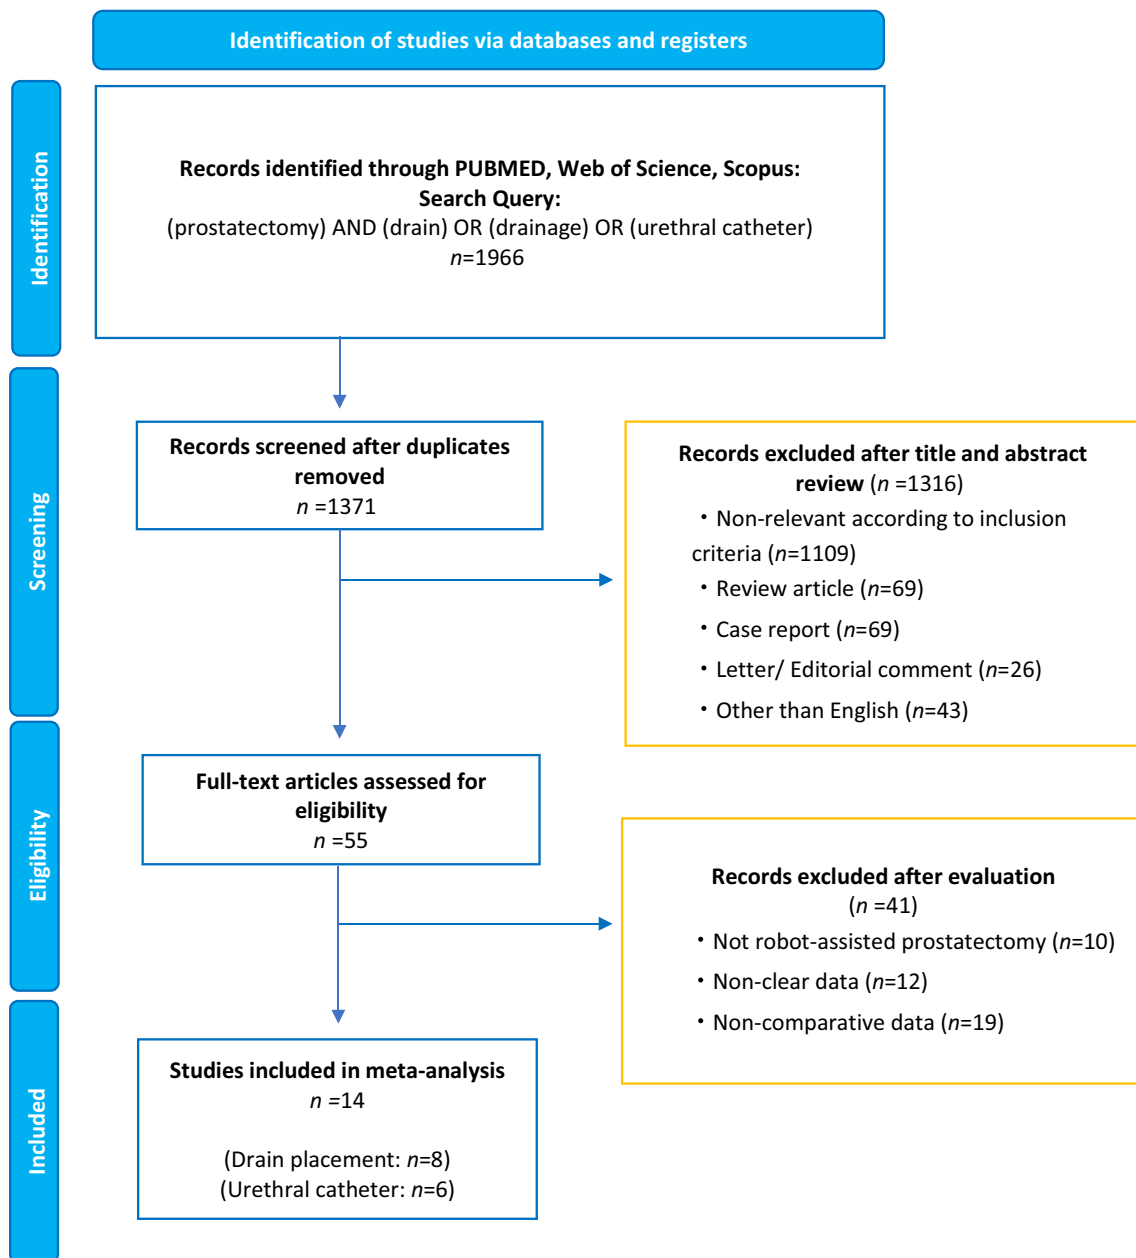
Identification of studies via databases and registers

Identification

Records identified through PUBMED, Web of Science, Scopus:
Search Query:
(prostatectomy) AND (drain) OR (drainage) OR (urethral catheter)
$n$=1966

Screening

Records screened after duplicates removed
$n$ =1371

Records excluded after title and abstract review ($n$ =1316)
・Non-relevant according to inclusion criteria ($n$=1109)
・Review article ($n$=69)
・Case report ($n$=69)
・Letter/ Editorial comment ($n$=26)
・Other than English ($n$=43)

Eligibility

Full-text articles assessed for eligibility
$n$ =55

Records excluded after evaluation
($n$ =41)
・Not robot-assisted prostatectomy ($n$=10)
・Non-clear data ($n$=12)
・Non-comparative data ($n$=19)

Included

Studies included in meta-analysis
$n$ =14

(Drain placement: $n$=8)
(Urethral catheter: $n$=6)